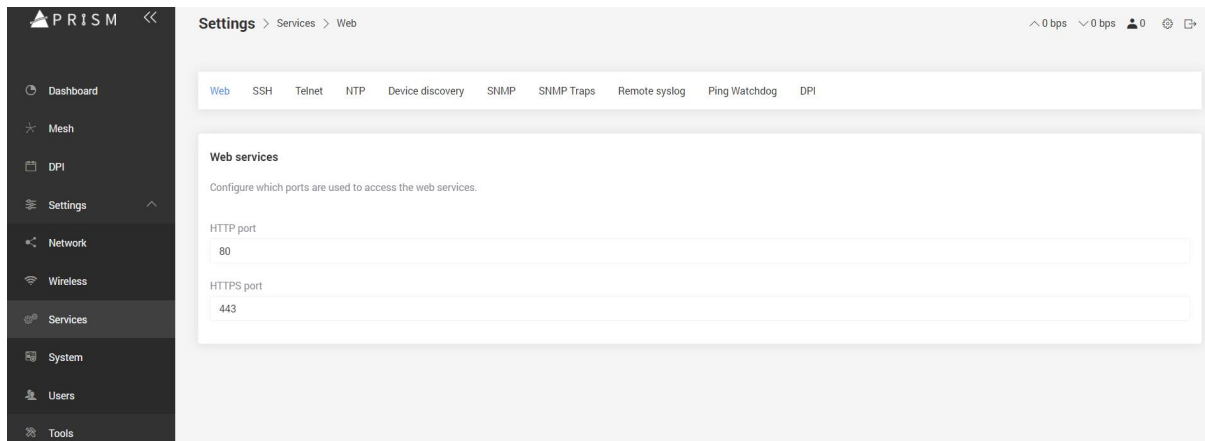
PRISM «

Dashboard
Mesh
DPI
Settings
Network
Wireless
Services
System
Users
Tools

Settings > Services > Web

0 bps 0 bps 0

Web SSH Telnet NTP Device discovery SNMP SNMP Traps Remote syslog Ping Watchdog DPI

Web services

Configure which ports are used to access the web services.

HTTP port
80

HTTPS port
443